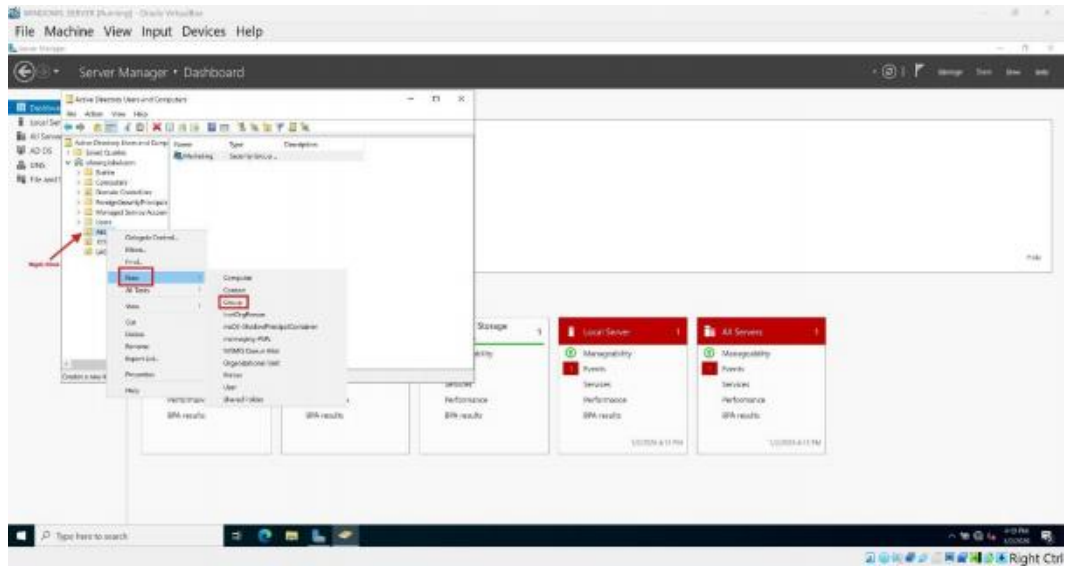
WINDOWS SERVER [Running] - Oracle VirtualBox

File Machine View Input Devices Help

Server Manager

Server Manager • Dashboard

Manage Tools View Help

Dashboard
Local Server
All Servers
AD DS
DNS
File and Storage Services

Active Directory Users and Computers

File Action View Help

Active Directory Users and Computers
Saved Queries
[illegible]
Builtin
Computers
Domain Controllers
ForeignSecurityPrincipals
Managed Service Accounts
Users

Name | Type | Description
Marketing | Security Group...

Right Click

Delegate Control...
Move...
Find...
New
All Tasks
View
Cut
Delete
Rename
Export List...
Properties
Help

Computer
Contact
Group
InetOrgPerson
msDS-ShadowPrincipalContainer
msImaging-PSPs
MSMQ Queue Alias
Organizational Unit
Printer
User
Shared Folder

Create a new it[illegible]

Hide

Storage
Local Server 1
All Servers 1

Manageability
Events
Services
Performance
BPA results

Manageability
Events
Services
Performance
BPA results

Performance
BPA results

BPA results

BPA results

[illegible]

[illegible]

Type here to search

Right Ctrl